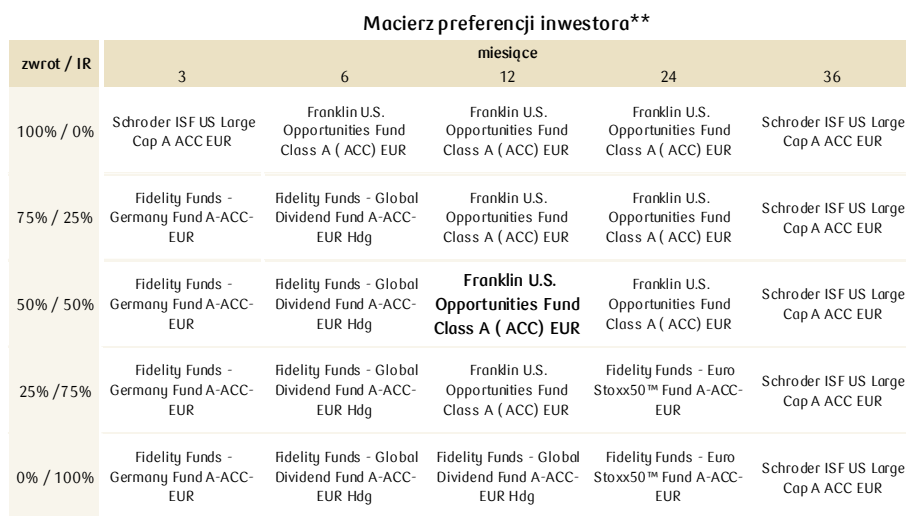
Macierz preferencji inwestora**

| zwrot / IR | miesiące 3 | 6 | 12 | 24 | 36 |
|---|---|---|---|---|---|
| 100% / 0% | Schroder ISF US Large Cap A ACC EUR | Franklin U.S. Opportunities Fund Class A ( ACC) EUR | Franklin U.S. Opportunities Fund Class A ( ACC) EUR | Franklin U.S. Opportunities Fund Class A ( ACC) EUR | Schroder ISF US Large Cap A ACC EUR |
| 75% / 25% | Fidelity Funds - Germany Fund A-ACC-EUR | Fidelity Funds - Global Dividend Fund A-ACC-EUR Hdg | Franklin U.S. Opportunities Fund Class A ( ACC) EUR | Franklin U.S. Opportunities Fund Class A ( ACC) EUR | Schroder ISF US Large Cap A ACC EUR |
| 50% / 50% | Fidelity Funds - Germany Fund A-ACC-EUR | Fidelity Funds - Global Dividend Fund A-ACC-EUR Hdg | **Franklin U.S. Opportunities Fund Class A ( ACC) EUR** | Franklin U.S. Opportunities Fund Class A ( ACC) EUR | Schroder ISF US Large Cap A ACC EUR |
| 25% /75% | Fidelity Funds - Germany Fund A-ACC-EUR | Fidelity Funds - Global Dividend Fund A-ACC-EUR Hdg | Franklin U.S. Opportunities Fund Class A ( ACC) EUR | Fidelity Funds - Euro Stoxx50™ Fund A-ACC-EUR | Schroder ISF US Large Cap A ACC EUR |
| 0% / 100% | Fidelity Funds - Germany Fund A-ACC-EUR | Fidelity Funds - Global Dividend Fund A-ACC-EUR Hdg | Fidelity Funds - Global Dividend Fund A-ACC-EUR Hdg | Fidelity Funds - Euro Stoxx50™ Fund A-ACC-EUR | Schroder ISF US Large Cap A ACC EUR |